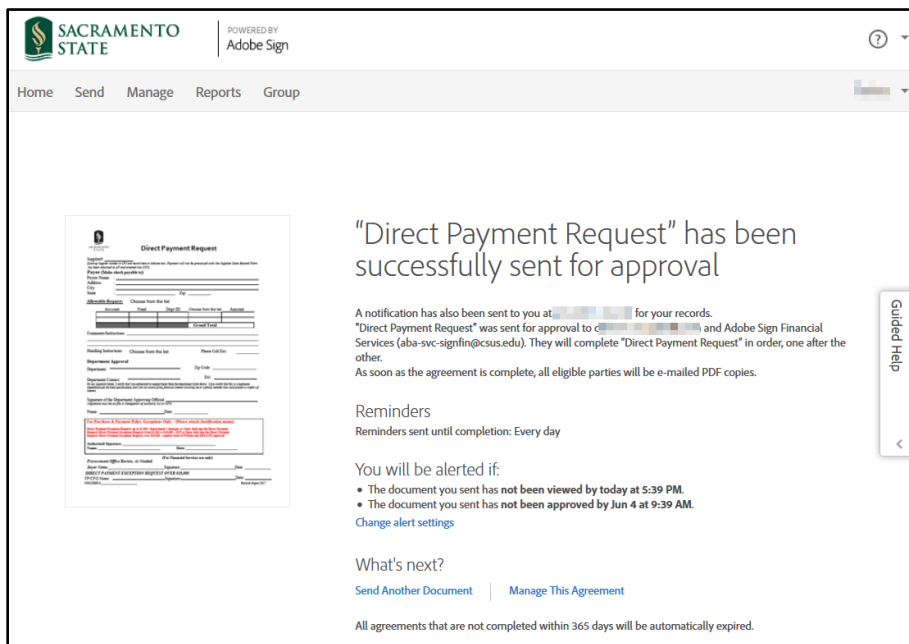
SACRAMENTO STATE

POWERED BY
Adobe Sign

Home Send Manage Reports Group

Direct Payment Request

Supplier:
Payee (Make check payable to)
Payee Name
Address
City
State Zip

Allowable Request: Choose from the list

| Account | Fund | Dept ID | Choose from the list | Amount |
|---|---|---|---|---|
| | | | Grand Total | |

Comments/Instructions:

Handling Instructions: Choose from the list Phone/Cell Ext.:

Department Approval
Department Zip Code
Department Contact Ext.:

Signature of the Department Approving Official
Name Date

For Purchase & Payment Policy Exception Only – (Please attach justification memo)

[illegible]

Authorized Signature
Name Date

(For Financial Services use only)
Procurement Office Review, As Needed
Buyer Name Signature Date
DIRECT PAYMENT EXCEPTION REQUEST OVER $10,000
VP/CFO Name Signature Date

“Direct Payment Request” has been successfully sent for approval

A notification has also been sent to you at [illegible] for your records.
"Direct Payment Request" was sent for approval to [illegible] and Adobe Sign Financial Services (aba-svc-signfin@csus.edu). They will complete "Direct Payment Request" in order, one after the other.
As soon as the agreement is complete, all eligible parties will be e-mailed PDF copies.

Reminders
Reminders sent until completion: Every day

You will be alerted if:
• The document you sent has not been viewed by today at 5:39 PM.
• The document you sent has not been approved by Jun 4 at 9:39 AM.
Change alert settings

What's next?
Send Another Document Manage This Agreement

All agreements that are not completed within 365 days will be automatically expired.

Guided Help